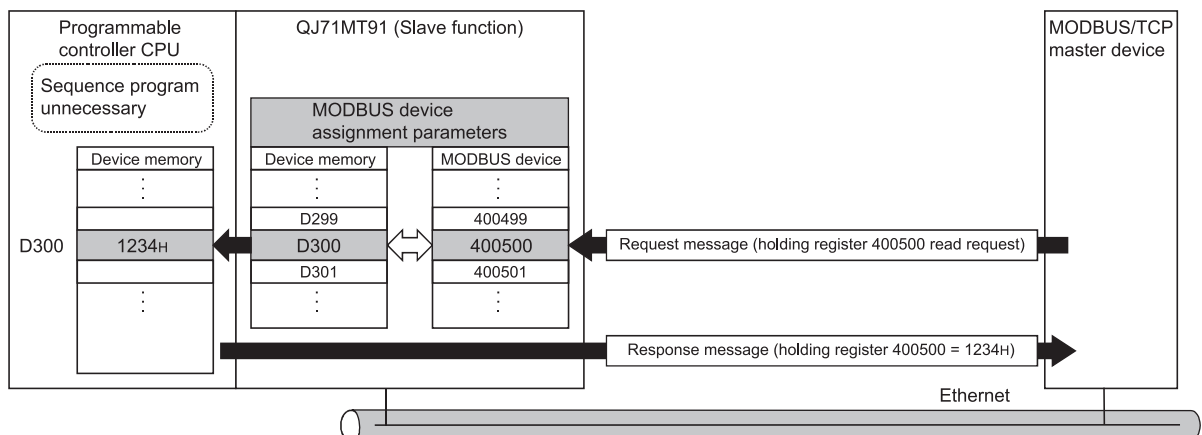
Programmable controller CPU

Sequence program unnecessary

| Device memory |
|---|
| ⋮ |
| |
| $1234_H$ |
| |
| ⋮ |

D300

QJ71MT91 (Slave function)

MODBUS device assignment parameters

| Device memory |
|---|
| ⋮ |
| D299 |
| D300 |
| D301 |
| ⋮ |

| MODBUS device |
|---|
| ⋮ |
| 400499 |
| 400500 |
| 400501 |
| ⋮ |

MODBUS/TCP master device

Request message (holding register 400500 read request)

Response message (holding register 400500 = $1234_H$)

Ethernet